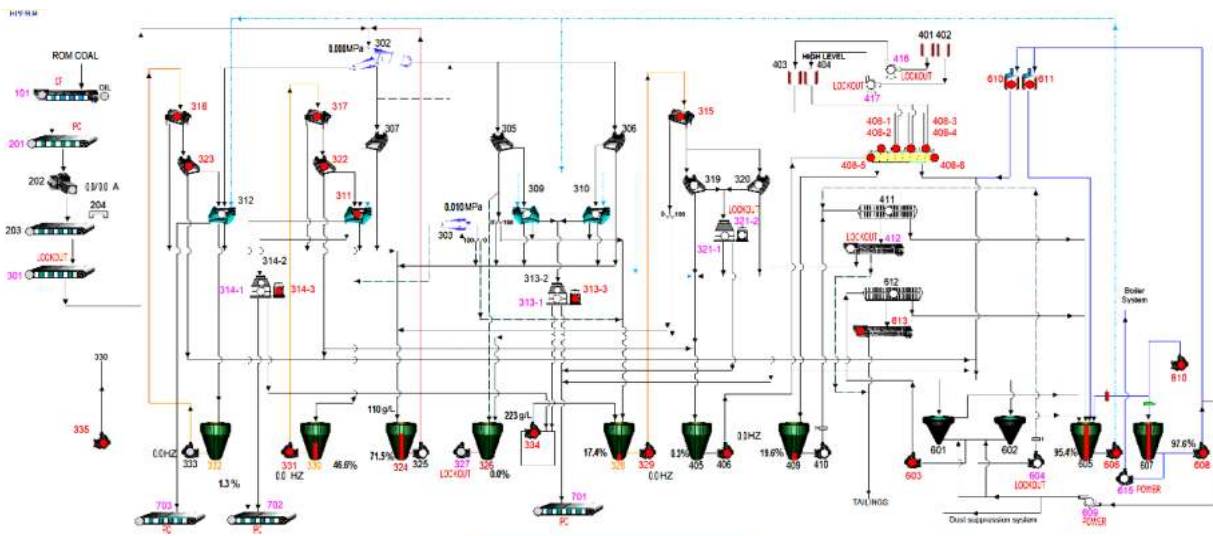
ROM COAL
CF
OIL
101
PC
201
202
0.0/0.0 A
204
203
LOCKOUT
301
318
323
312
317
322
311
0.000MPa
302
307
305
306
309
310
0.010MPa
303
315
319
320
LOCKOUT
321-2
321-1
314-2
314-1
314-3
313-2
313-1
313-3
403
HIGH LEVEL
404
416
LOCKOUT
401 402
LOCKOUT
417
408-1
408-2
408-3
408-4
408-5
408-6
610
611
411
LOCKOUT 412
612
613
Boiler System
330
335
0.0HZ
333
332
1.3 %
331
0.0 HZ
330
46.6%
110 g/L
71.5%
324
325
327
LOCKOUT
326
0.0%
223 g/L
334
17.4%
328
329
0.0HZ
0.0%
405
406
0.0HZ
19.6%
409
410
TAILINGS
601
602
603
604
LOCKOUT
95.4%
605
606
97.6%
607
608
615 POWER
609
POWER
610
Dust suppression system
703
PC
702
PC
701
PC